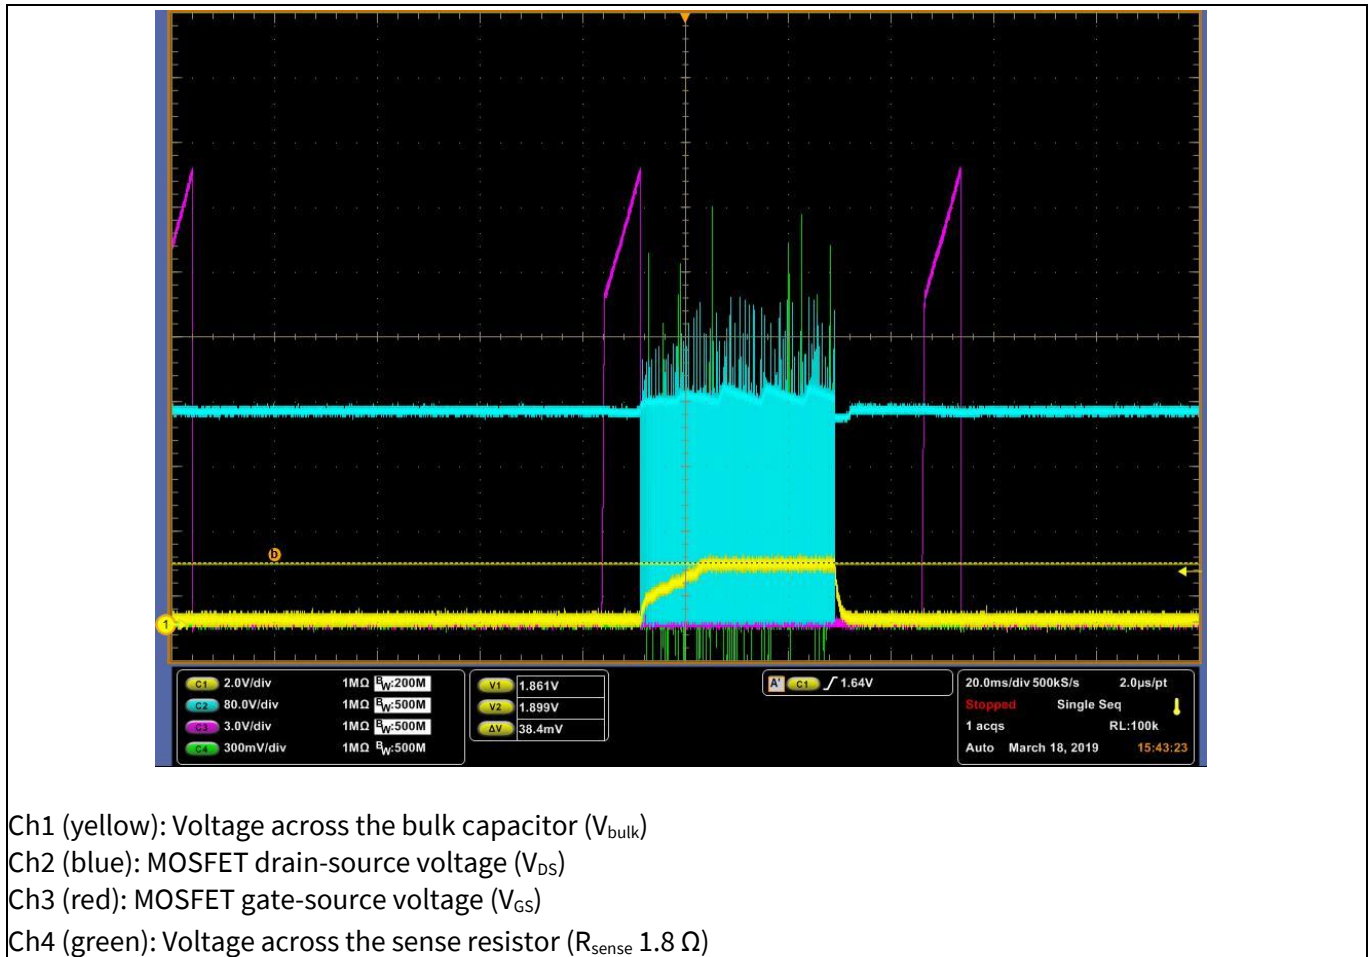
b

1

| C1 | 2.0V/div | 1MΩ | $B_W$:200M |
|---|---|---|---|
| C2 | 80.0V/div | 1MΩ | $B_W$:500M |
| C3 | 3.0V/div | 1MΩ | $B_W$:500M |
| C4 | 300mV/div | 1MΩ | $B_W$:500M |

| V1 | 1.861V |
|---|---|
| V2 | 1.899V |
| ΔV | 38.4mV |

A' C1 ∫ 1.64V

20.0ms/div 500kS/s 2.0µs/pt
Stopped Single Seq
1 acqs RL:100k
Auto March 18, 2019 15:43:23

Ch1 (yellow): Voltage across the bulk capacitor ($V_{bulk}$)
Ch2 (blue): MOSFET drain-source voltage ($V_{DS}$)
Ch3 (red): MOSFET gate-source voltage ($V_{GS}$)
Ch4 (green): Voltage across the sense resistor ($R_{sense}$ 1.8 Ω)